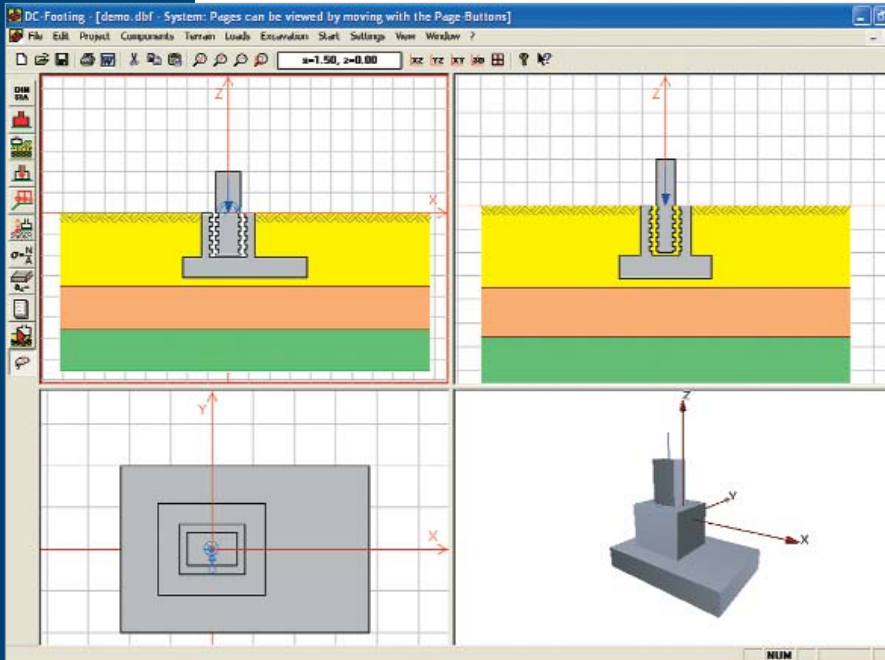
DC-Footing - [demo.dbf - System: Pages can be viewed by moving with the Page-Buttons]

File Edit Project Components Terrain Loads Excavation Start Settings View Window ?

x=1.50, z=0.00

XZ YZ XY 3D

DIN SIA

Z

X

Z

Y

X

Z

Y

X

NUM